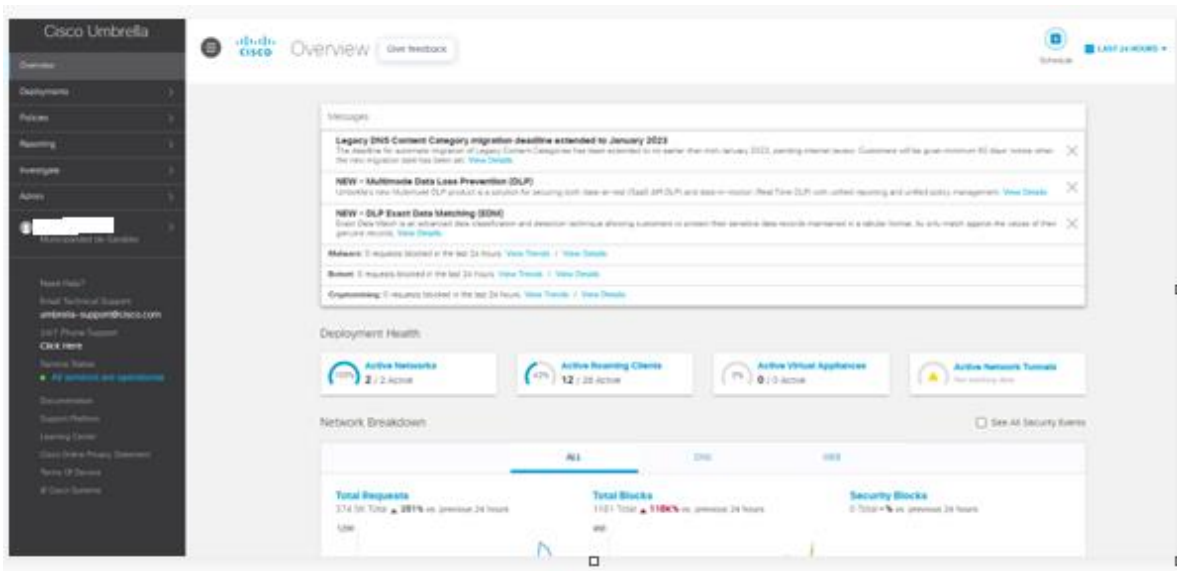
Cisco Umbrella

Overview

Deployments

Policies

Reporting

Investigate

Admin

Need Help?

Email Technical Support

umbrella-support@cisco.com

24/7 Phone Support

Click Here

Service Status

All services are operational

Documentation

Support Platform

Learning Center

Cisco Online Privacy Statement

Terms Of Service

© Cisco Systems

Overview Give feedback

Schedule

LAST 24 HOURS

Messages

Legacy DNS Content Category migration deadline extended to January 2023

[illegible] View Details

NEW - Multimode Data Loss Prevention (DLP)

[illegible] View Details

NEW - DLP Exact Data Matching (EDM)

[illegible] View Details

Malware: 0 requests blocked in the last 24 hours. View Trends / View Details

Botnet: 0 requests blocked in the last 24 hours. View Trends / View Details

Cryptomining: 0 requests blocked in the last 24 hours. View Trends / View Details

Deployment Health

100% Active Networks 2 / 2 Active

43% Active Roaming Clients 12 / 28 Active

0% Active Virtual Appliances 0 / 0 Active

Active Network Tunnels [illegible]

Network Breakdown

See All Security Events

ALL DNS WEB

Total Requests
374.5K Total ▲ 281% vs. previous 24 hours

Total Blocks
1161 Total ▲ 118K% vs. previous 24 hours

Security Blocks
0 Total • % vs. previous 24 hours